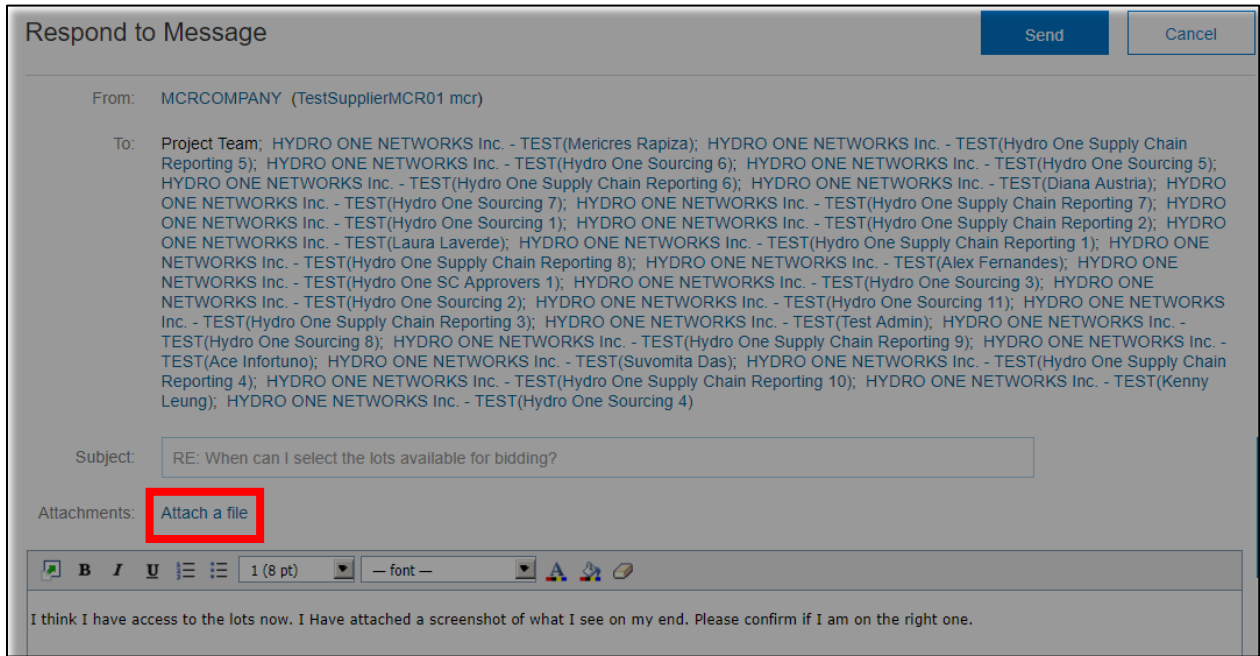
Respond to Message

Send

Cancel

From: MCRCOMPANY (TestSupplierMCR01 mcr)

To: Project Team; HYDRO ONE NETWORKS Inc. - TEST(Mericres Rapiza); HYDRO ONE NETWORKS Inc. - TEST(Hydro One Supply Chain Reporting 5); HYDRO ONE NETWORKS Inc. - TEST(Hydro One Sourcing 6); HYDRO ONE NETWORKS Inc. - TEST(Hydro One Sourcing 5); HYDRO ONE NETWORKS Inc. - TEST(Hydro One Supply Chain Reporting 6); HYDRO ONE NETWORKS Inc. - TEST(Diana Austria); HYDRO ONE NETWORKS Inc. - TEST(Hydro One Sourcing 7); HYDRO ONE NETWORKS Inc. - TEST(Hydro One Supply Chain Reporting 7); HYDRO ONE NETWORKS Inc. - TEST(Hydro One Sourcing 1); HYDRO ONE NETWORKS Inc. - TEST(Hydro One Supply Chain Reporting 2); HYDRO ONE NETWORKS Inc. - TEST(Laura Laverde); HYDRO ONE NETWORKS Inc. - TEST(Hydro One Supply Chain Reporting 1); HYDRO ONE NETWORKS Inc. - TEST(Hydro One Supply Chain Reporting 8); HYDRO ONE NETWORKS Inc. - TEST(Alex Fernandes); HYDRO ONE NETWORKS Inc. - TEST(Hydro One SC Approvers 1); HYDRO ONE NETWORKS Inc. - TEST(Hydro One Sourcing 3); HYDRO ONE NETWORKS Inc. - TEST(Hydro One Sourcing 2); HYDRO ONE NETWORKS Inc. - TEST(Hydro One Sourcing 11); HYDRO ONE NETWORKS Inc. - TEST(Hydro One Supply Chain Reporting 3); HYDRO ONE NETWORKS Inc. - TEST(Test Admin); HYDRO ONE NETWORKS Inc. - TEST(Hydro One Sourcing 8); HYDRO ONE NETWORKS Inc. - TEST(Hydro One Supply Chain Reporting 9); HYDRO ONE NETWORKS Inc. - TEST(Ace Infortuno); HYDRO ONE NETWORKS Inc. - TEST(Suvomita Das); HYDRO ONE NETWORKS Inc. - TEST(Hydro One Supply Chain Reporting 4); HYDRO ONE NETWORKS Inc. - TEST(Hydro One Supply Chain Reporting 10); HYDRO ONE NETWORKS Inc. - TEST(Kenny Leung); HYDRO ONE NETWORKS Inc. - TEST(Hydro One Sourcing 4)

Subject: RE: When can I select the lots available for bidding?

Attachments: Attach a file

B I U 1 (8 pt) — font —

I think I have access to the lots now. I Have attached a screenshot of what I see on my end. Please confirm if I am on the right one.